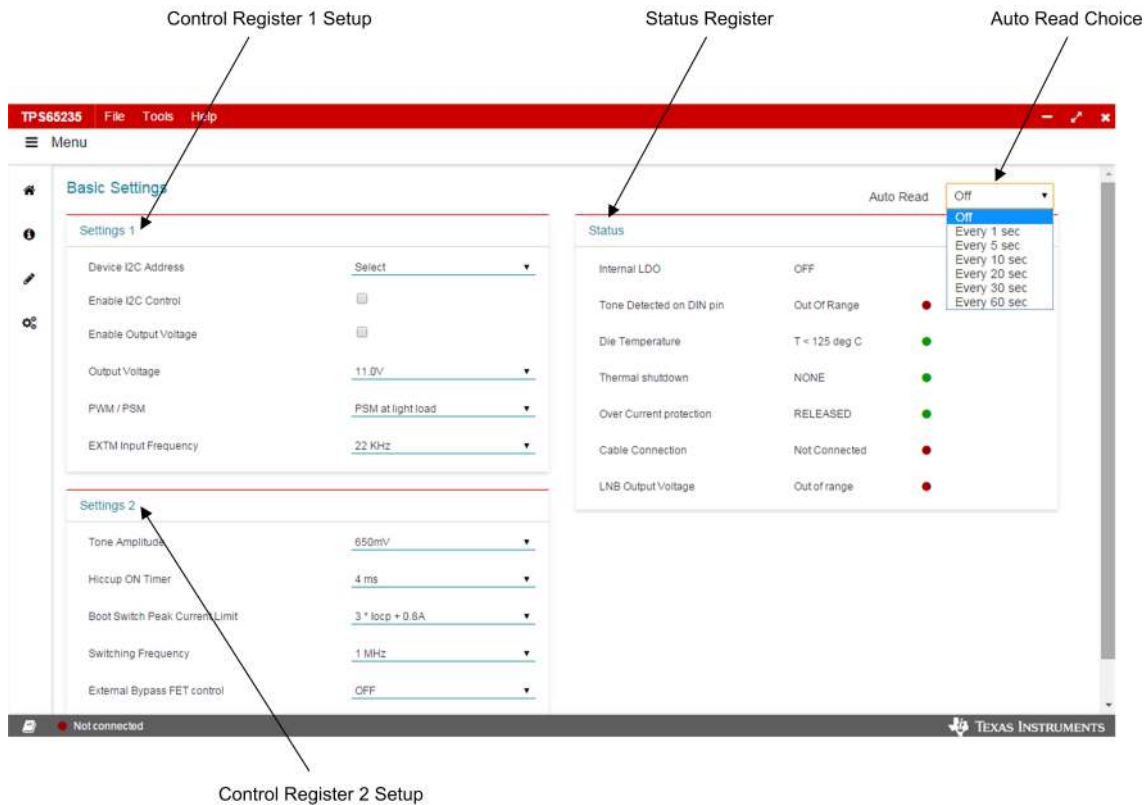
Control Register 1 Setup

Status Register

Auto Read Choice

TPS65235 File Tools Help

≡ Menu

Basic Settings

Auto Read Off

Off
Every 1 sec
Every 5 sec
Every 10 sec
Every 20 sec
Every 30 sec
Every 60 sec

Settings 1

Device I2C Address Select

Enable I2C Control

Enable Output Voltage

Output Voltage 11.0V

PWM / PSM PSM at light load

EXTM Input Frequency 22 KHz

Status

Internal LDO OFF

Tone Detected on DIN pin Out Of Range

Die Temperature T < 125 deg C

Thermal shutdown NONE

Over Current protection RELEASED

Cable Connection Not Connected

LNB Output Voltage Out of range

Settings 2

Tone Amplitude 650mV

Hiccup ON Timer 4 ms

Boot Switch Peak Current Limit 3 * Iocp + 0.6A

Switching Frequency 1 MHz

External Bypass FET control OFF

Not connected

TEXAS INSTRUMENTS

Control Register 2 Setup